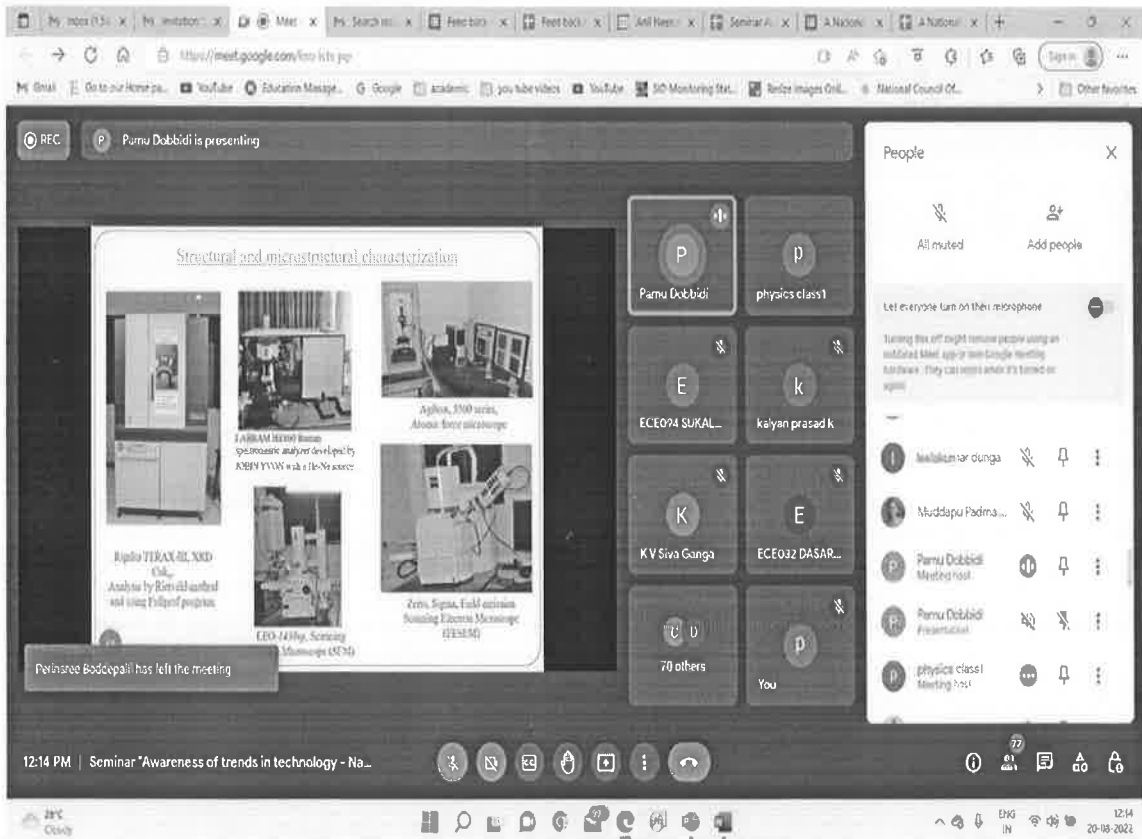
Index (15) | Invitation | Meet | Search | Feedback | Feedback | Anil Kum | Seminar | A Nation | A Nation

https://meet.google.com/

Gmail | Go to our Home pa... | YouTube | Education Manage... | Google | academic | you tube videos | YouTube | SO Monitoring Stat... | Resize images Onli... | National Council Of... | Other favorites

REC

P Pamu Dobbidi is presenting

Structural and microstructural characterization

Rigaku TERAX-III, XRD CuK, Analysis by Rietveld method and using Fullprof program

LABRAM HR800 Raman spectrometer analyzer developed by JOBIN YVON with a He-Ne source

Agilent, 5500 series, Atomic force microscope

LEO-1430vp, Scanning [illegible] Microscope (SEM)

Zeiss, Sigma, Field emission Scanning Electron Microscope (FESEM)

Perinsree Boddepalli has left the meeting

Pamu Dobbidi

physics class1

ECE094 SUKAL...

kalyan prasad k

K V Siva Ganga

ECE032 DASAR...

70 others

You

People

All muted

Add people

Let everyone turn on their microphone

Turning this off might remove people using an outdated Meet app or non-Google meeting hardware. They can rejoin when it's turned on again.

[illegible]kumar dunga

Muddapu Padma...

Pamu Dobbidi
Meeting host

Pamu Dobbidi
Presentation

physics class1
Meeting host

12:14 PM | Seminar "Awareness of trends in technology - Na...

77

28°C
Cloudy

ENG IN

12:14
20-08-2022